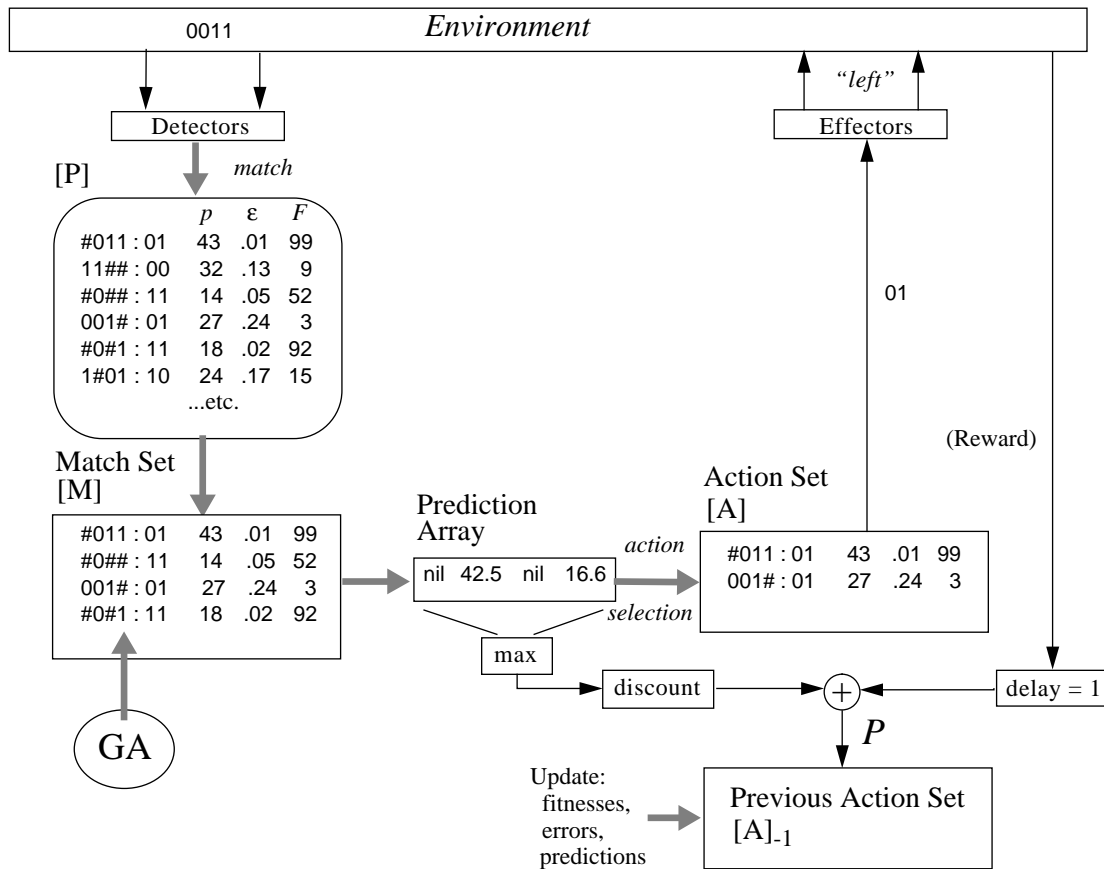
0011 Environment

"left"

Detectors

Effectors

[P]

match

| | $p$ | $\varepsilon$ | $F$ |
|---|---|---|---|
| #011 : 01 | 43 | .01 | 99 |
| 11## : 00 | 32 | .13 | 9 |
| #0## : 11 | 14 | .05 | 52 |
| 001# : 01 | 27 | .24 | 3 |
| #0#1 : 11 | 18 | .02 | 92 |
| 1#01 : 10 | 24 | .17 | 15 |

...etc.

01

(Reward)

Match Set [M]

| | | | |
|---|---|---|---|
| #011 : 01 | 43 | .01 | 99 |
| #0## : 11 | 14 | .05 | 52 |
| 001# : 01 | 27 | .24 | 3 |
| #0#1 : 11 | 18 | .02 | 92 |

Prediction Array

nil 42.5 nil 16.6

action

selection

Action Set [A]

| | | | |
|---|---|---|---|
| #011 : 01 | 43 | .01 | 99 |
| 001# : 01 | 27 | .24 | 3 |

max

discount

+

delay = 1

GA

$P$

Update: fitnesses, errors, predictions

Previous Action Set $[A]_{-1}$